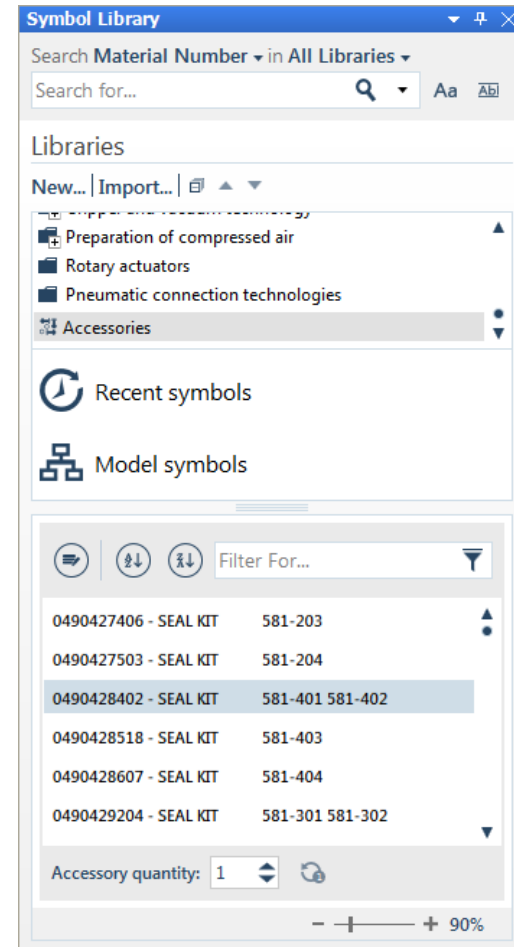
Symbol Library

Search Material Number in All Libraries

Search for...

Aa

Libraries

New... | Import... |

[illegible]

Preparation of compressed air

Rotary actuators

Pneumatic connection technologies

Accessories

Recent symbols

Model symbols

Filter For...

| | |
|---|---|
| 0490427406 - SEAL KIT | 581-203 |
| 0490427503 - SEAL KIT | 581-204 |
| 0490428402 - SEAL KIT | 581-401 581-402 |
| 0490428518 - SEAL KIT | 581-403 |
| 0490428607 - SEAL KIT | 581-404 |
| 0490429204 - SEAL KIT | 581-301 581-302 |

Accessory quantity: 1

90%